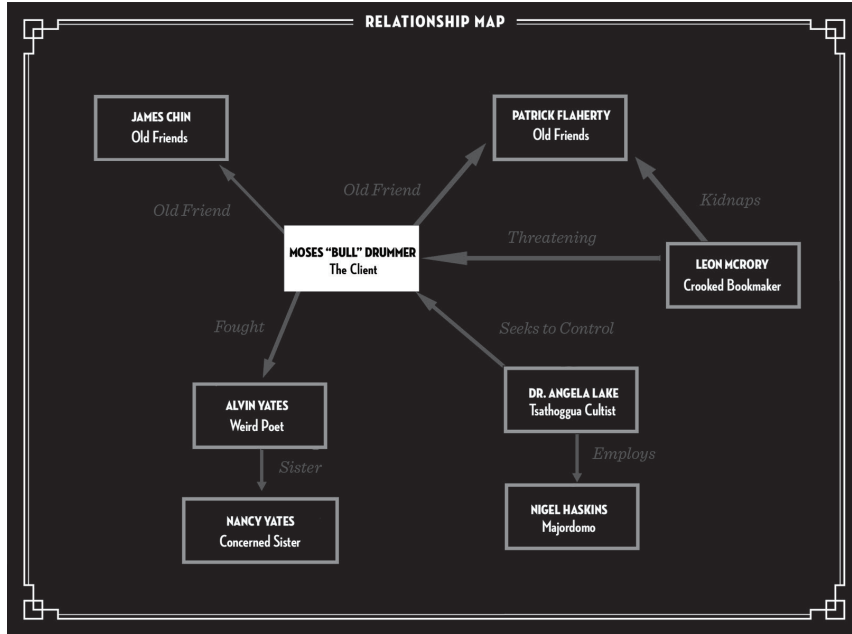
RELATIONSHIP MAP

JAMES CHIN
Old Friends

PATRICK FLAHERTY
Old Friends

Old Friend

Old Friend

Kidnaps

MOSES "BULL" DRUMMER
The Client

Threatening

LEON MCRORY
Crooked Bookmaker

Fought

Seeks to Control

ALVIN YATES
Weird Poet

DR. ANGELA LAKE
Tsathoggua Cultist

Sister

Employs

NANCY YATES
Concerned Sister

NIGEL HASKINS
Majordomo